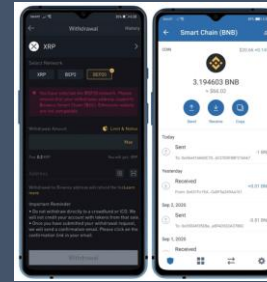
Withdrawal
History

XRP

Select Network

XRP
BEP2
BEP20

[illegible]

Withdraw Amount
Limit & Notice

Max

Fee
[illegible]
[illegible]

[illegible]

Important Reminder
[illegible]

Withdrawal

Smart Chain (BNB)

COIN

3.194603 BNB
≈ $66.02

Send
Receive
Copy

Today

Sent
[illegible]

Yesterday

Received
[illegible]
+0.01 BNB

Sep 2, 2020

Sent
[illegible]
-0.01 BNB

Sep 1, 2020

Received